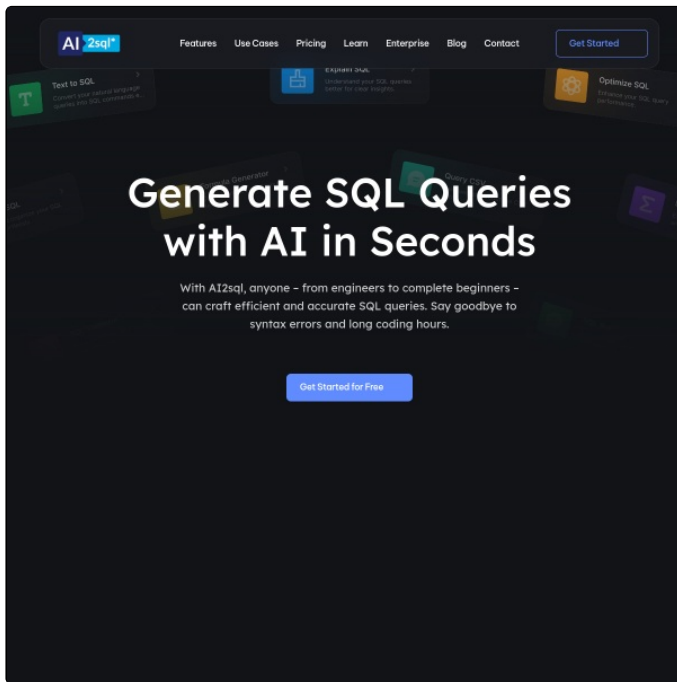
AI 2sql*

Features Use Cases Pricing Learn Enterprise Blog Contact Get Started

Text to SQL
Convert your natural language queries into SQL commands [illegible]

Explain SQL
Understand your SQL queries better for clear insights.

Optimize SQL
Enhance your SQL query performance.

SQL

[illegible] Generator

Query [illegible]

Generate SQL Queries with AI in Seconds

With AI2sql, anyone – from engineers to complete beginners – can craft efficient and accurate SQL queries. Say goodbye to syntax errors and long coding hours.

Get Started for Free